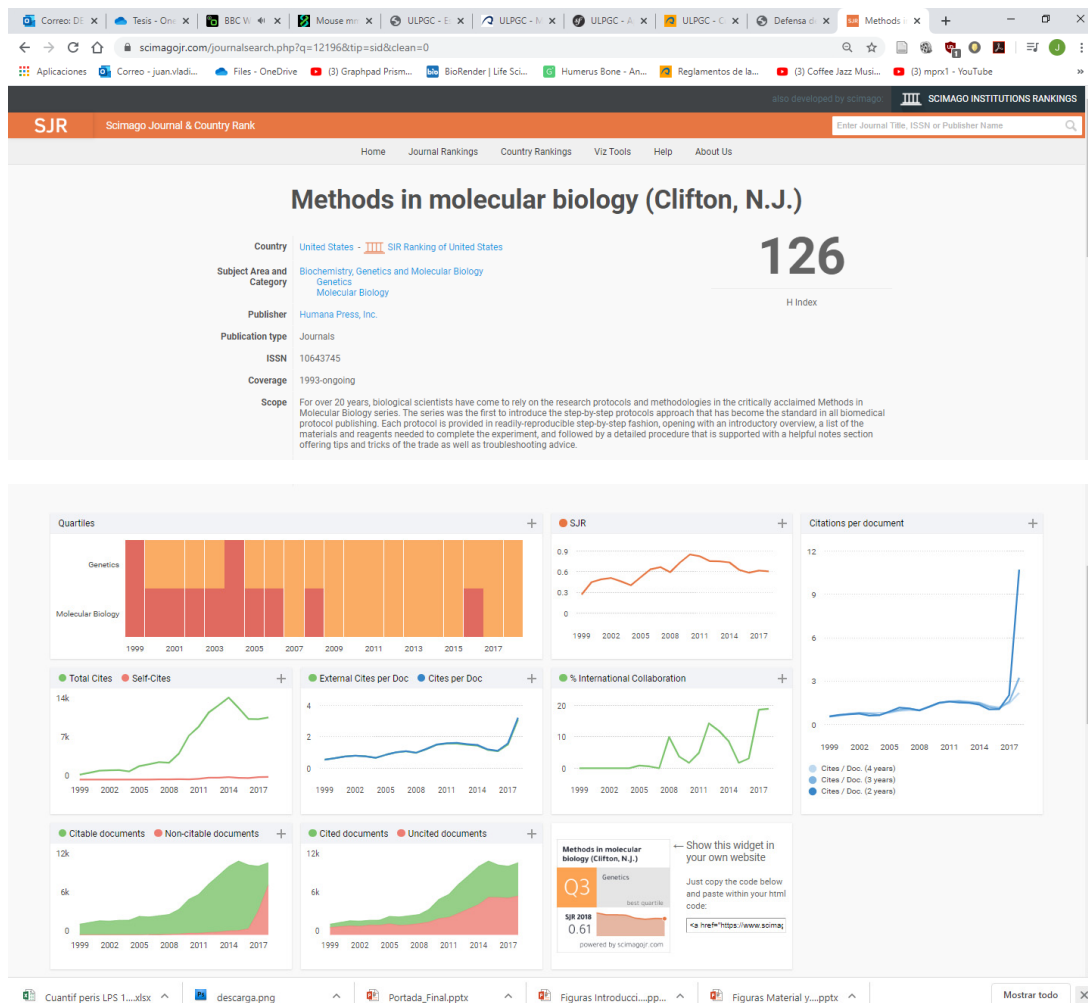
Correo: DE ✕ | Tesis - One ✕ | BBC W ✕ | Mouse mr ✕ | ULPGC - E ✕ | ULPGC - M ✕ | ULPGC - A ✕ | ULPGC - C ✕ | Defensa d ✕ | Methods i ✕ | +

scimagojr.com/journalsearch.php?q=12196&tip=sid&clean=0

Aplicaciones | Correo - juan.vladi... | Files - OneDrive | (3) Graphpad Prism... | BioRender | Life Sci... | Humerus Bone - An... | Reglamentos de la... | (3) Coffee Jazz Musi... | (3) mprx1 - YouTube

also developed by scimago: SCIMAGO INSTITUTIONS RANKINGS

SJR Scimago Journal & Country Rank

Enter Journal Title, ISSN or Publisher Name

Home | Journal Rankings | Country Rankings | Viz Tools | Help | About Us

# Methods in molecular biology (Clifton, N.J.)

Country: United States - SIR Ranking of United States

Subject Area and Category: Biochemistry, Genetics and Molecular Biology
Genetics
Molecular Biology

Publisher: Humana Press, Inc.

Publication type: Journals

ISSN: 10643745

Coverage: 1993-ongoing

Scope: For over 20 years, biological scientists have come to rely on the research protocols and methodologies in the critically acclaimed Methods in Molecular Biology series. The series was the first to introduce the step-by-step protocols approach that has become the standard in all biomedical protocol publishing. Each protocol is provided in readily-reproducible step-by-step fashion, opening with an introductory overview, a list of the materials and reagents needed to complete the experiment, and followed by a detailed procedure that is supported with a helpful notes section offering tips and tricks of the trade as well as troubleshooting advice.

126
H Index

Quartiles +
Genetics
Molecular Biology
1999 2001 2003 2005 2007 2009 2011 2013 2015 2017

SJR +
0.9 0.6 0.3 0
1999 2002 2005 2008 2011 2014 2017

Citations per document +
12 9 6 3 0
1999 2002 2005 2008 2011 2014 2017
Cites / Doc. (4 years)
Cites / Doc. (3 years)
Cites / Doc. (2 years)

Total Cites | Self-Cites +
14k 7k 0
1999 2002 2005 2008 2011 2014 2017

External Cites per Doc | Cites per Doc +
4 2 0
1999 2002 2005 2008 2011 2014 2017

% International Collaboration +
20 10 0
1999 2002 2005 2008 2011 2014 2017

Citable documents | Non-citable documents +
12k 6k 0
1999 2002 2005 2008 2011 2014 2017

Cited documents | Uncited documents +
12k 6k 0
1999 2002 2005 2008 2011 2014 2017

Methods in molecular biology (Clifton, N.J.)
Q3 Genetics
best quartile
SJR 2018
0.61
powered by scimagojr.com

← Show this widget in your own website

Just copy the code below and paste within your html code:

<a href="https://www.scimag

Cuantif peris LPS 1....xlsx | descarga.png | Portada_Final.pptx | Figuras Introducci....pp... | Figuras Material y....pptx | Mostrar todo ✕